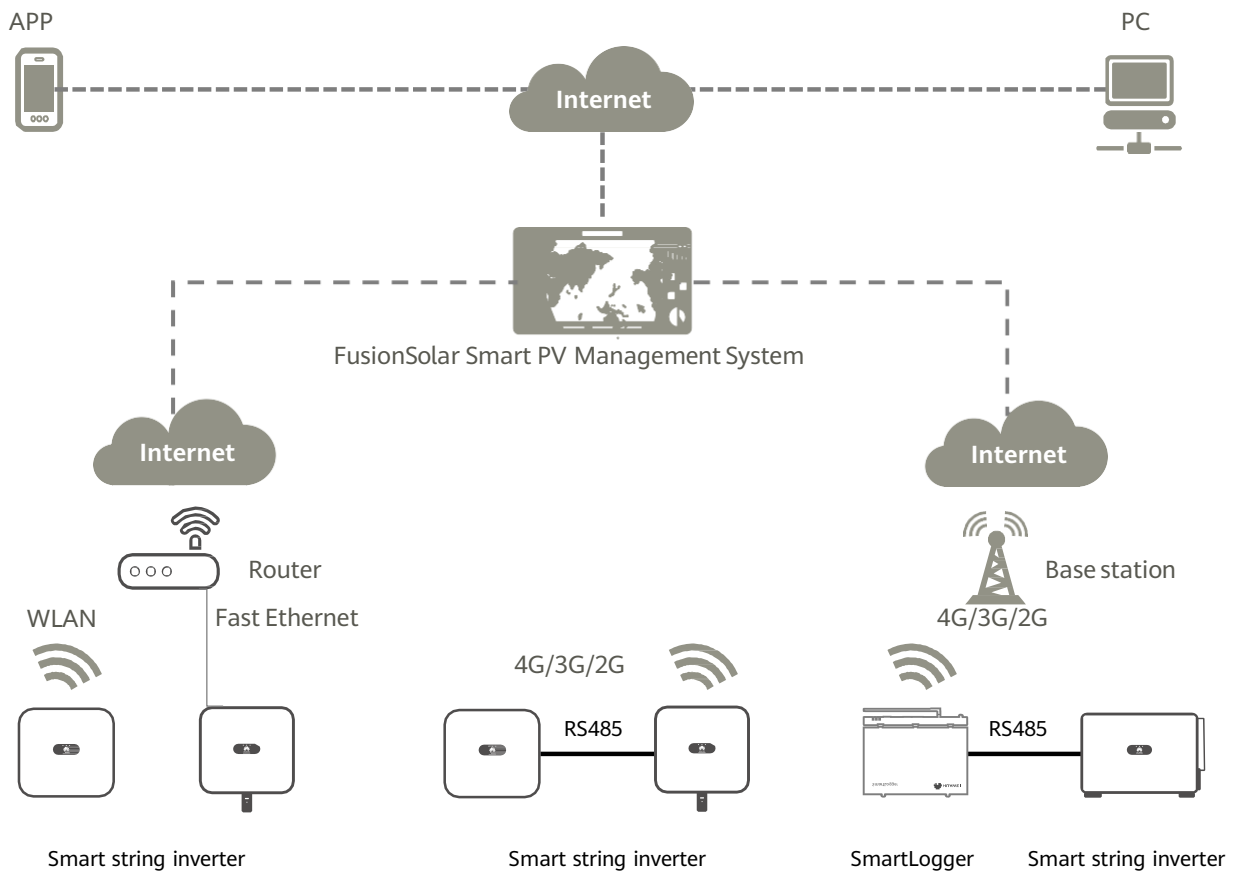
APP

PC

Internet

FusionSolar Smart PV Management System

Internet

Internet

Router

Base station

WLAN

Fast Ethernet

4G/3G/2G

4G/3G/2G

RS485

RS485

Smart string inverter

Smart string inverter

SmartLogger

Smart string inverter